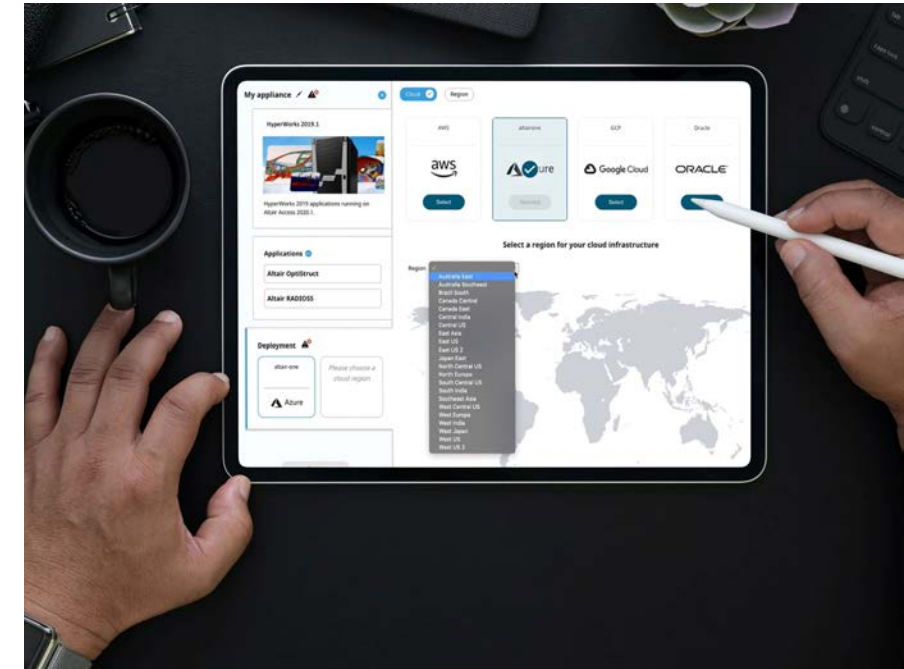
My appliance

HyperWorks 2019.1

HyperWorks 2019 applications running on Altair Access 2020.1.

Applications

Altair OptiStruct

Altair RADIOSS

Deployment

altair-one

Azure

Please choose a cloud region

Cloud

Region

AWS

aws

Select

altairone

Azure

Selected

GCP

Google Cloud

Select

Oracle

ORACLE

Select a region for your cloud infrastructure

Region

Australia East
Australia Southeast
Brazil South
Canada Central
Canada East
Central India
Central US
East Asia
East US
East US 2
Japan East
North Central US
North Europe
South Central US
South India
Southeast Asia
West Central US
West Europe
West India
West Japan
West US
West US 2